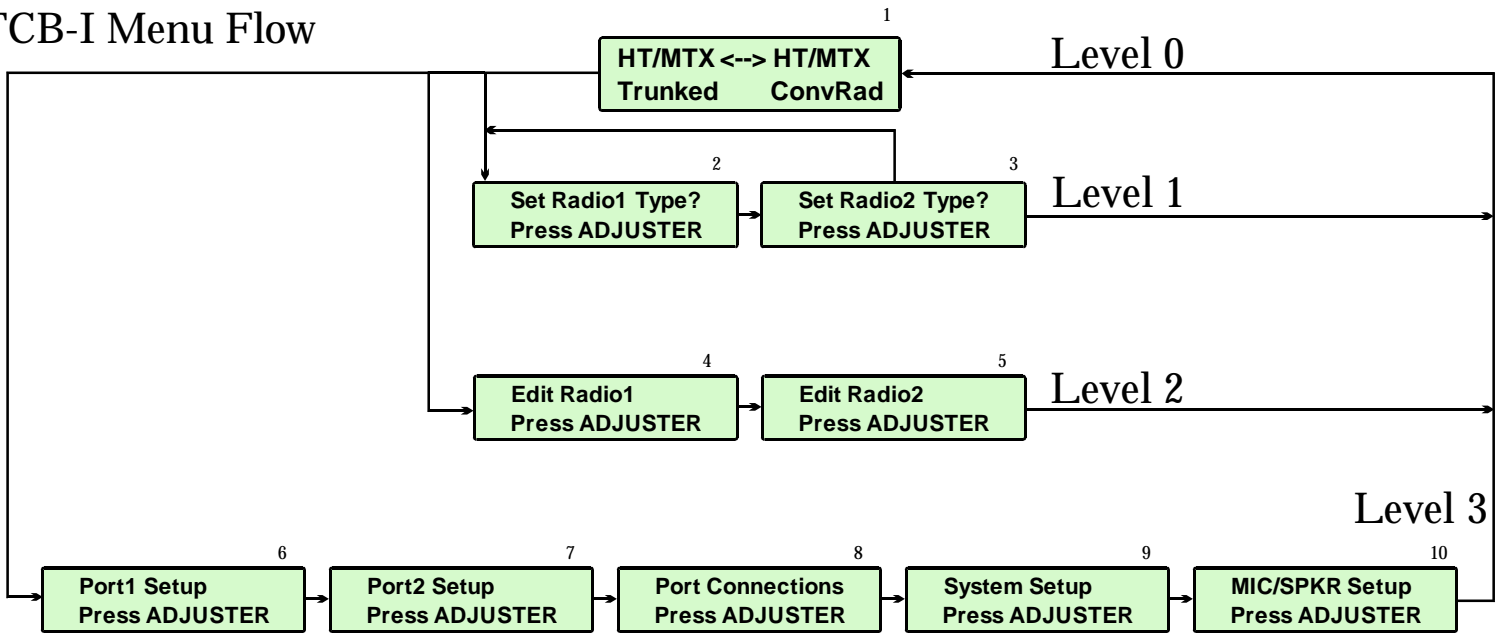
TCB-I Menu Flow

1
HT/MTX <--> HT/MTX
Trunked ConvRad

Level 0

2
Set Radio1 Type?
Press ADJUSTER

3
Set Radio2 Type?
Press ADJUSTER

Level 1

4
Edit Radio1
Press ADJUSTER

5
Edit Radio2
Press ADJUSTER

Level 2

Level 3

6
Port1 Setup
Press ADJUSTER

7
Port2 Setup
Press ADJUSTER

8
Port Connections
Press ADJUSTER

9
System Setup
Press ADJUSTER

10
MIC/SPKR Setup
Press ADJUSTER